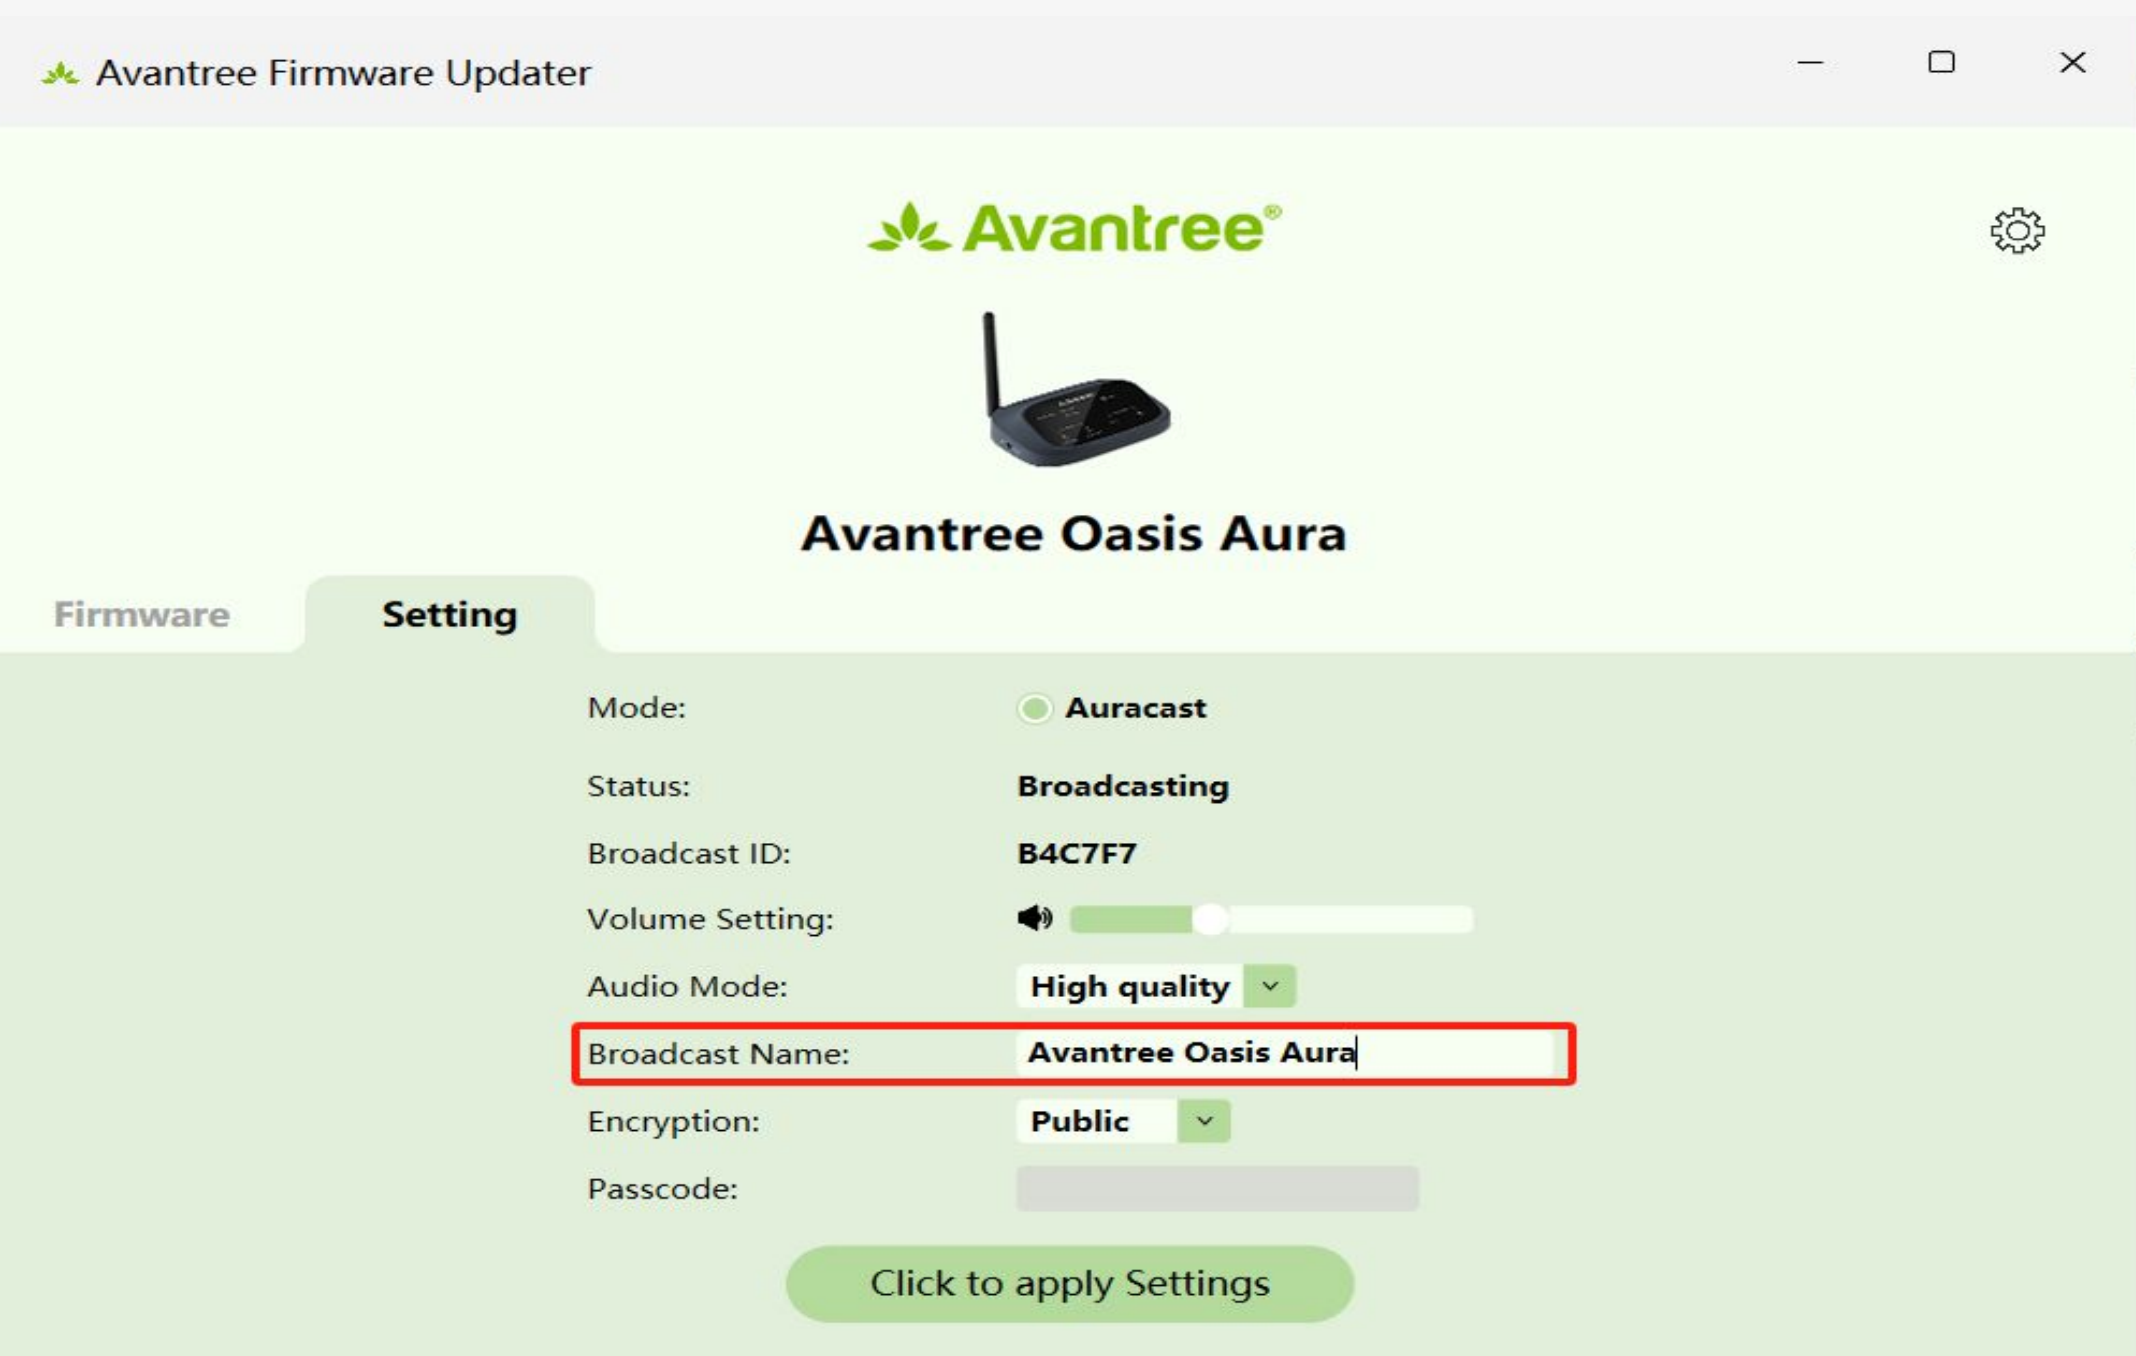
Avantree Firmware Updater

Avantree®

Avantree Oasis Aura

Firmware

Setting

Mode: Auracast

Status: Broadcasting

Broadcast ID: B4C7F7

Volume Setting:

Audio Mode: High quality

Broadcast Name: Avantree Oasis Aura

Encryption: Public

Passcode:

Click to apply Settings